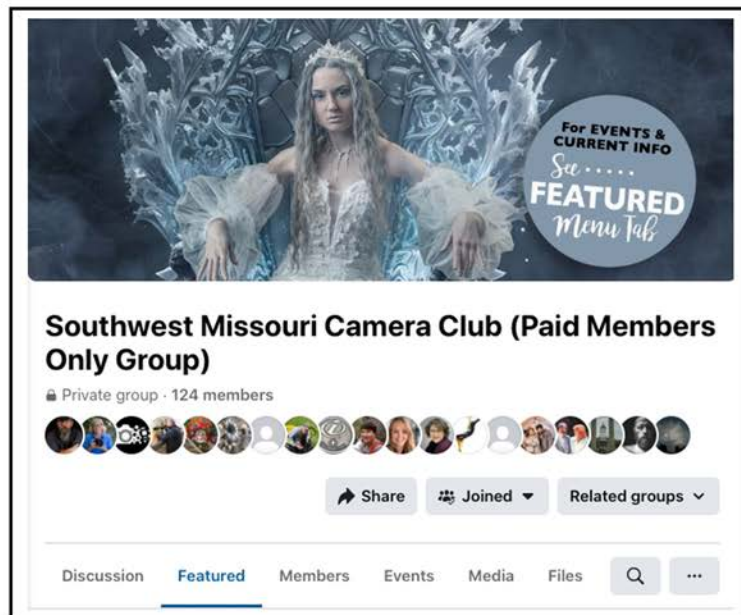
For EVENTS & CURRENT INFO
See .....
FEATURED
Menu Tab

Southwest Missouri Camera Club (Paid Members Only Group)

Private group · 124 members

Share
Joined
Related groups

Discussion
Featured
Members
Events
Media
Files
...